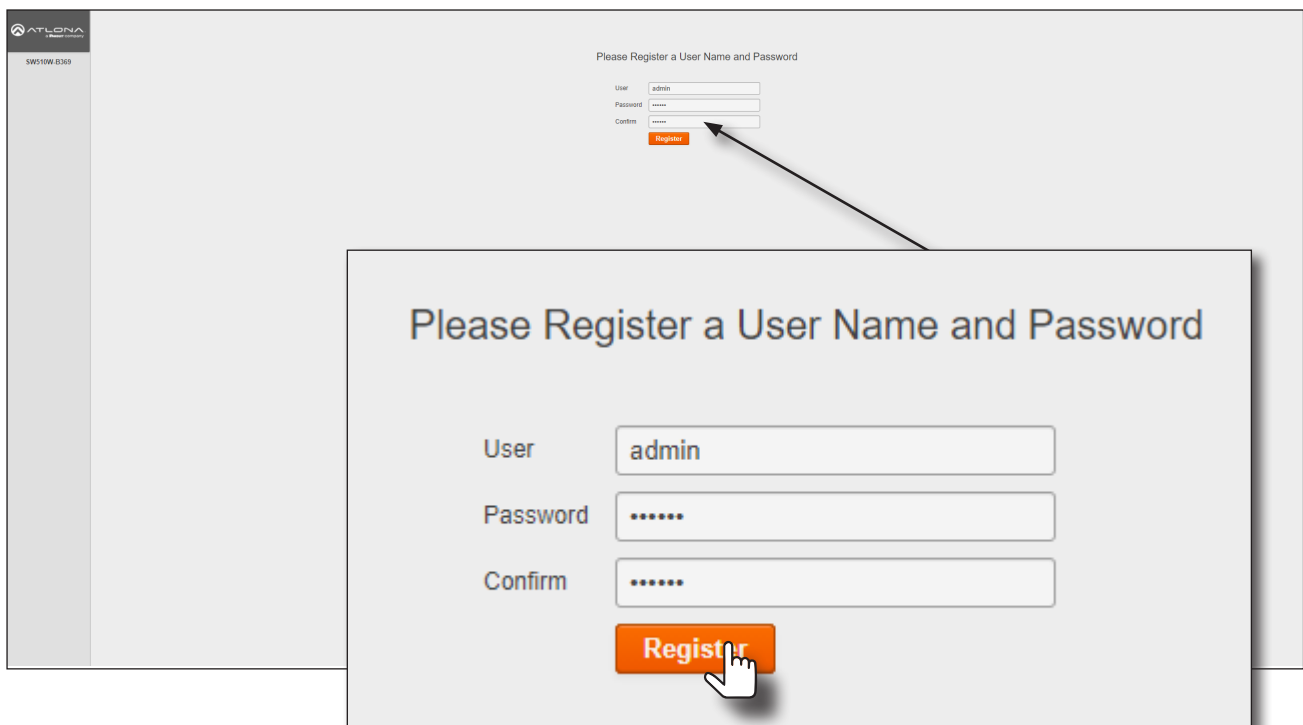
ATLONA
a Panduit company

SW510W-B369

Please Register a User Name and Password

User admin
Password ••••••
Confirm ••••••
Register

Please Register a User Name and Password

User admin
Password ••••••
Confirm ••••••
Register